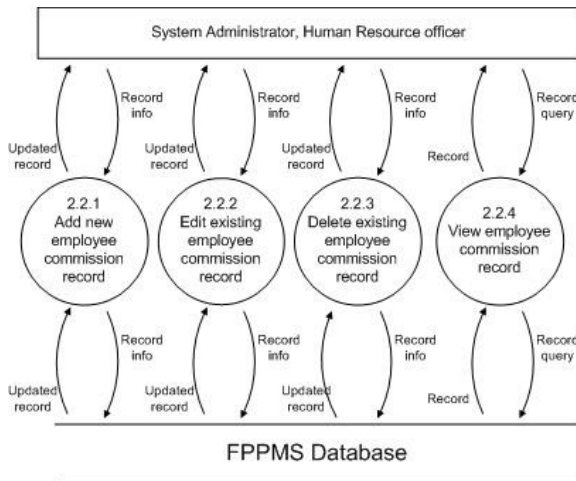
System Administrator, Human Resource officer

Updated record

Record info

Updated record

Record info

Updated record

Record info

Record

Record query

2.2.1 Add new employee commission record

2.2.2 Edit existing employee commission record

2.2.3 Delete existing employee commission record

2.2.4 View employee commission record

Updated record

Record info

Updated record

Record info

Updated record

Record info

Record

Record query

FPPMS Database